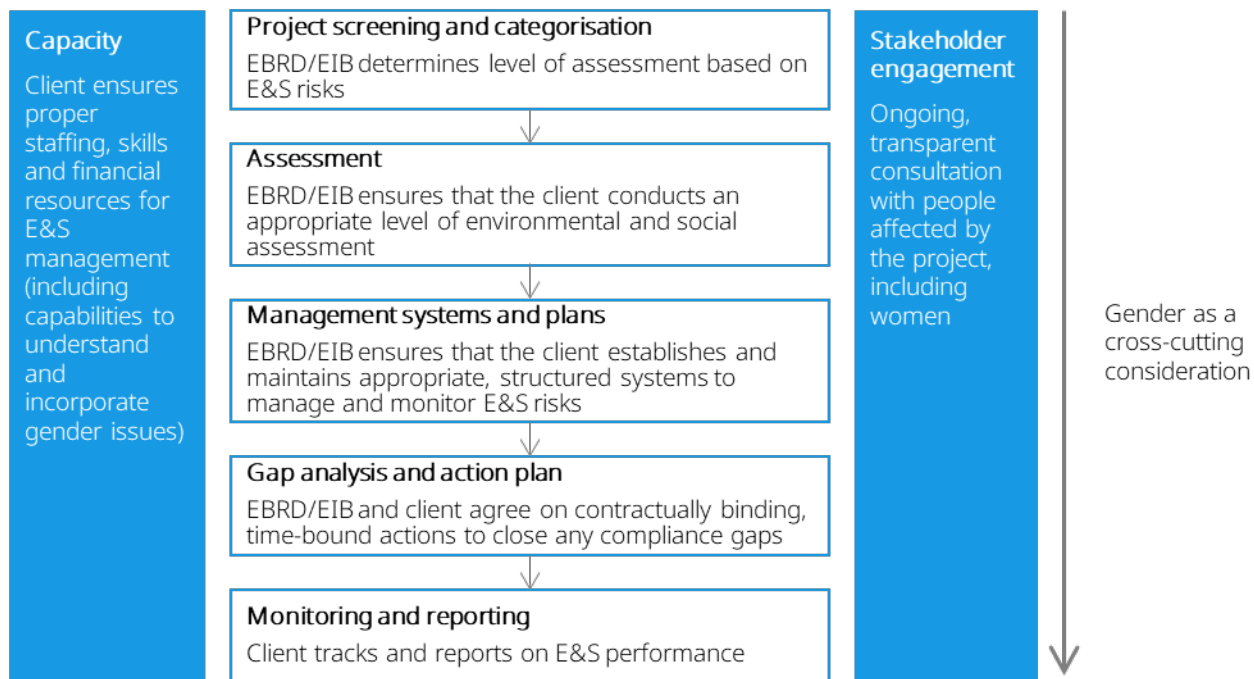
Capacity

Client ensures proper staffing, skills and financial resources for E&S management (including capabilities to understand and incorporate gender issues)

Project screening and categorisation

EBRD/EIB determines level of assessment based on E&S risks

Assessment

EBRD/EIB ensures that the client conducts an appropriate level of environmental and social assessment

Management systems and plans

EBRD/EIB ensures that the client establishes and maintains appropriate, structured systems to manage and monitor E&S risks

Gap analysis and action plan

EBRD/EIB and client agree on contractually binding, time-bound actions to close any compliance gaps

Monitoring and reporting

Client tracks and reports on E&S performance

Stakeholder engagement

Ongoing, transparent consultation with people affected by the project, including women

Gender as a cross-cutting consideration